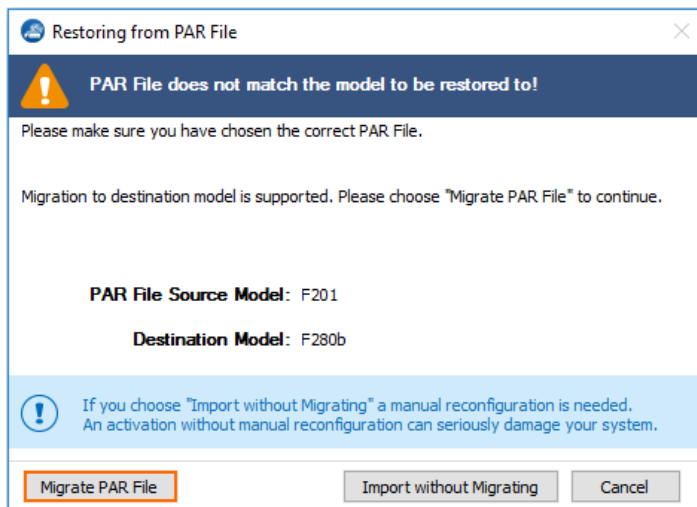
Restoring from PAR File

PAR File does not match the model to be restored to!

Please make sure you have chosen the correct PAR File.

Migration to destination model is supported. Please choose "Migrate PAR File" to continue.

PAR File Source Model: F201

Destination Model: F280b

If you choose "Import without Migrating" a manual reconfiguration is needed.
An activation without manual reconfiguration can seriously damage your system.

Migrate PAR File

Import without Migrating

Cancel